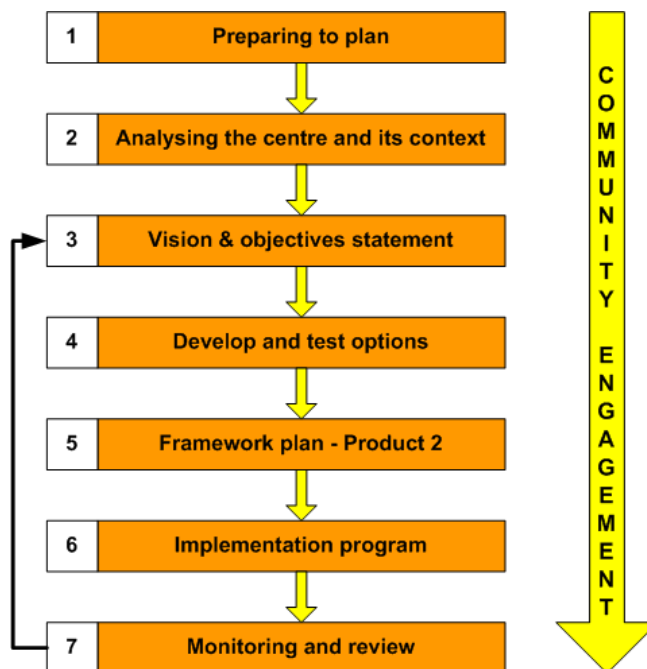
1 Preparing to plan

2 Analysing the centre and its context

3 Vision & objectives statement

4 Develop and test options

5 Framework plan - Product 2

6 Implementation program

7 Monitoring and review

COMMUNITY ENGAGEMENT